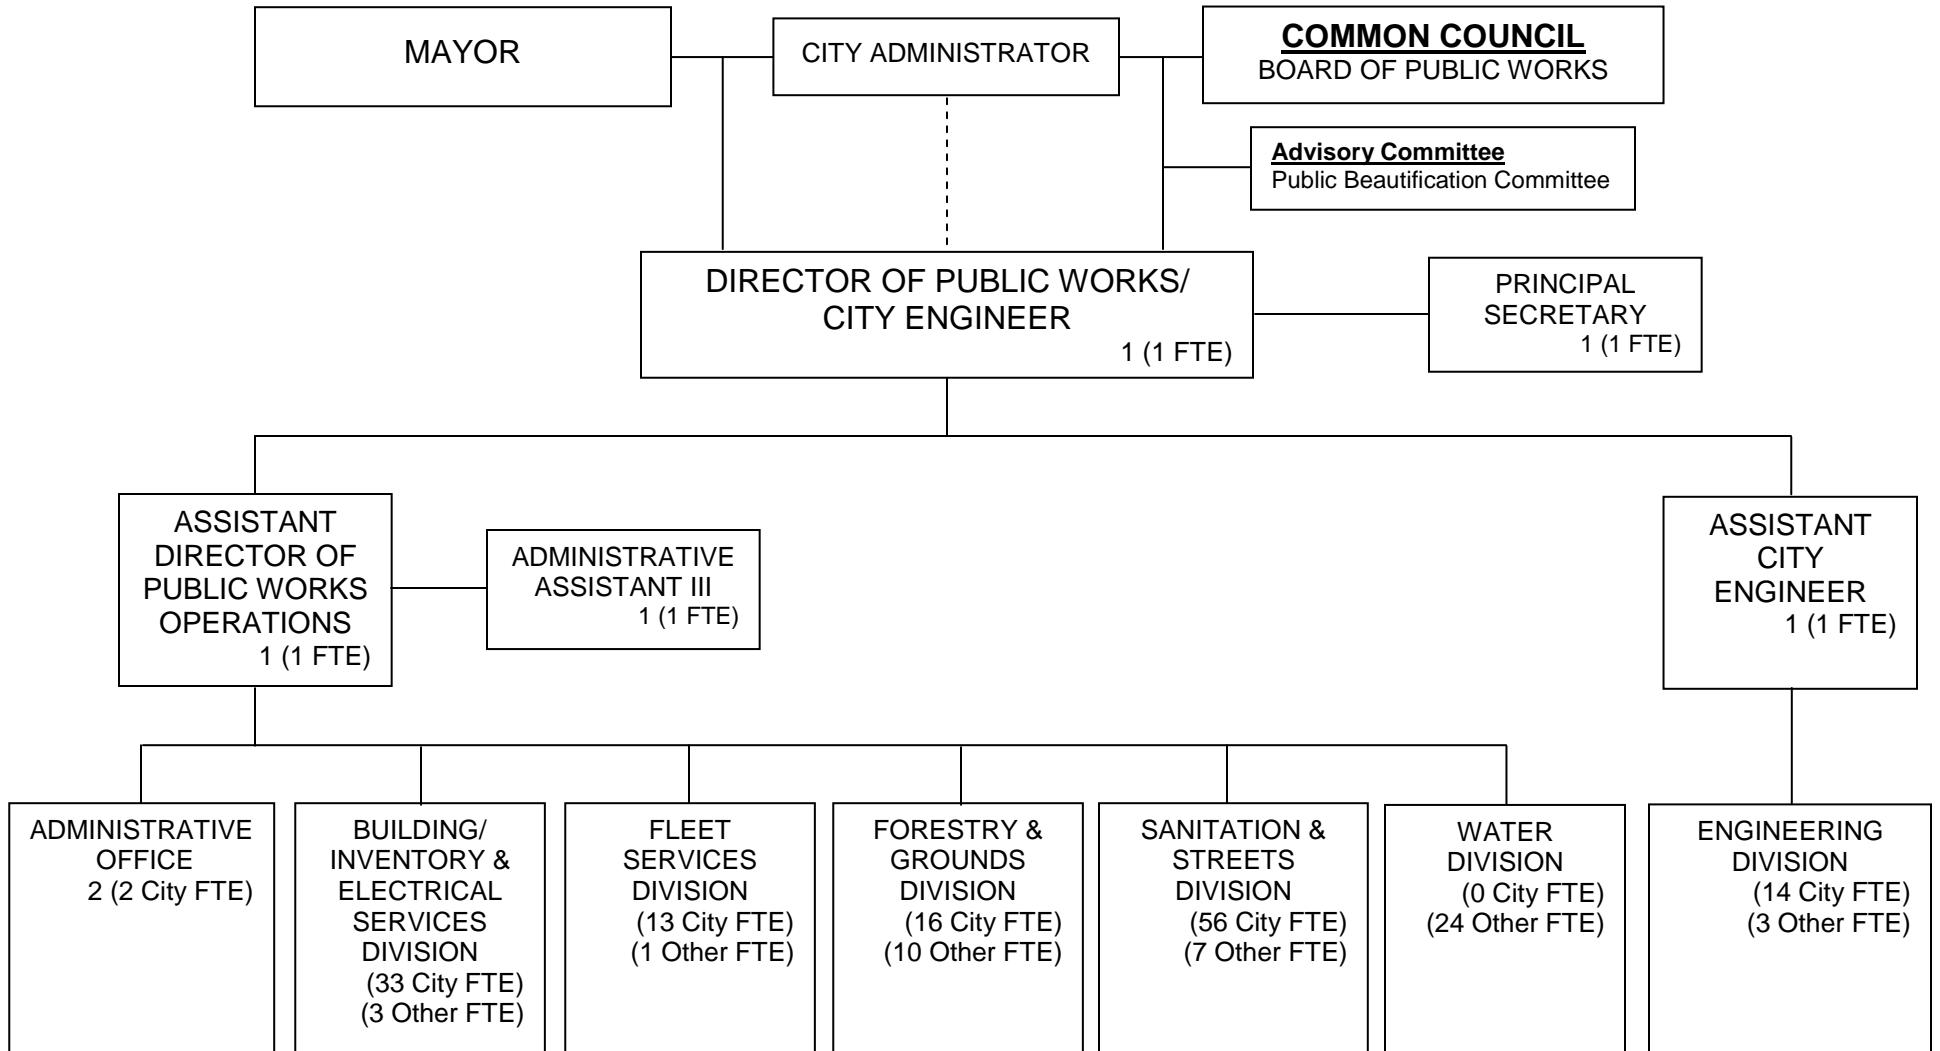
MAYOR

CITY ADMINISTRATOR

COMMON COUNCIL
BOARD OF PUBLIC WORKS

Advisory Committee
Public Beautification Committee

DIRECTOR OF PUBLIC WORKS/ CITY ENGINEER
1 (1 FTE)

PRINCIPAL SECRETARY
1 (1 FTE)

ASSISTANT DIRECTOR OF PUBLIC WORKS OPERATIONS
1 (1 FTE)

ADMINISTRATIVE ASSISTANT III
1 (1 FTE)

ASSISTANT CITY ENGINEER
1 (1 FTE)

ADMINISTRATIVE OFFICE
2 (2 City FTE)

BUILDING/ INVENTORY & ELECTRICAL SERVICES DIVISION
(33 City FTE)
(3 Other FTE)

FLEET SERVICES DIVISION
(13 City FTE)
(1 Other FTE)

FORESTRY & GROUNDS DIVISION
(16 City FTE)
(10 Other FTE)

SANITATION & STREETS DIVISION
(56 City FTE)
(7 Other FTE)

WATER DIVISION
(0 City FTE)
(24 Other FTE)

ENGINEERING DIVISION
(14 City FTE)
(3 Other FTE)